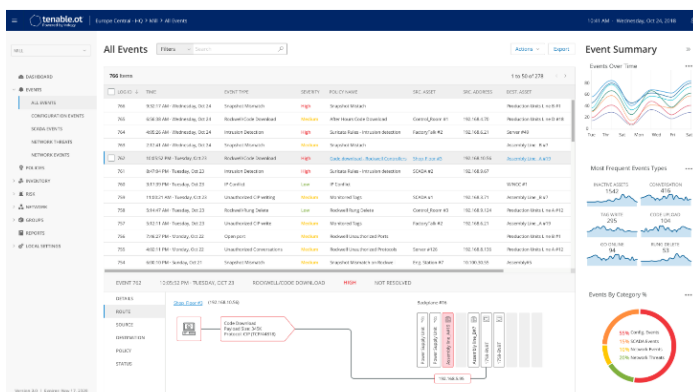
tenable.ot | Europe Central - HQ > MiB > All Events
12:41 AM | Wednesday, Oct 24, 2018

All Events
Filters | Search
Actions | Export

766 Items
1 to 50 of 278

| LOG ID | TIME | EVENT TYPE | SEVERITY | POLICY NAME | SRC. ASSET | SRC. ADDRESS | DEST. ASSET |
|---|---|---|---|---|---|---|---|
| 766 | 9:32:17 AM - Wednesday, Oct 24 | Snapshot Mismatch | High | Snapshot Mismatch | | 192.168.4.78 | Reduction Unit L... |
| 765 | 5:32:17 AM - Wednesday, Oct 24 | Rockwell Code Download | Medium | After Hours Code Download | Control_Room #1 | 192.168.4.78 | Reduction Unit L... |
| 764 | 4:08:26 AM - Wednesday, Oct 24 | Intrusion Detection | High | Suricata Rules - Intrusion detection | Factory"ab #2 | 192.168.8.21 | Server #49 |
| 763 | 2:00:00 AM - Wednesday, Oct 24 | Snapshot Mismatch | High | Snapshot Mismatch | | | Assembly line ...#7 |
| 762 | 12:05:22 PM - Tuesday, Oct 23 | Rockwell Code Download | High | Code download - Rockwell Controllers | Shop floor #3 | 192.168.10.56 | Assembly line ...#7 |
| 761 | 8:47:56 PM - Tuesday, Oct 23 | Intrusion Detection | High | Suricata Rules - Intrusion detection | SCADA #2 | 192.168.6.21 | |
| 760 | 8:01:00 PM - Tuesday, Oct 23 | IP Conflict | Low | IP Conflict | | 192.168.4.78 | SERVICE #1 |
| 759 | 11:55:21 AM - Tuesday, Oct 23 | Unauthorized CIP writing | Medium | Monitored Tags | SCADA #1 | 192.168.4.78 | Assembly Line ...#7 |
| 758 | 5:34:47 AM - Tuesday, Oct 23 | Rockwell Rung Delete | Low | Rockwell Rung Delete | Factory"ab #3 | 192.168.5.124 | Reduction Unit L... |
| 757 | 6:02:56 AM - Tuesday, Oct 23 | Unauthorized CIP write | Medium | Monitored Tags | Factory"ab #3 | 192.168.5.124 | Reduction Unit L... |
| 756 | | Open port | Medium | Rockwell Unauthorized Ports | | 192.168.4.78 | Reduction Unit L... |
| 755 | 4:02:15 PM - Tuesday, Oct 23 | Unauthorized Conversations | Medium | Rockwell Unauthorized Protocols | Server #126 | 192.168.4.78 | Reduction Unit L... |
| 754 | 9:05:15 AM - Tuesday, Oct 23 | Snapshot Mismatch | Medium | Snapshot Mismatch in Rockwell | Eng. Station #1 | 10.100.99.55 | Assembly |

EVENT 762 | 12:05:22 PM - TUESDAY, OCT 23 | ROCKWELL CODE DOWNLOAD | HIGH | NOT RESOLVED

DETAILS
ROUTE
SOURCE
DESTINATION
POLICY
STATUS

Shop Floor #3 (192.168.10.56)
Code download
Payload Size: 5439
Protocol: CIP (TCP:44818)
Backplane #18
192.168.10.61

Event Summary
Events Over Time
Most Frequent Events Types
INACTIVE ASSETS 1542
CONVERSATION 415
FW WRITE 29
STOP CPU DAQ 10
CODE DL 94
RUNG DELETE 15
Events By Category %
55% Config. Events
15% SCADA Events
15% Network Threats
20% Network Threats

Version 8.0 | Tenable Sep 11, 2018

DASHBOARD
EVENTS
ALL EVENTS
CONFIGURATION EVENTS
SCADA EVENTS
NETWORK THREATS
NETWORK EVENTS
POLICIES
INVENTORY
RISK
NETWORK
GROUPS
REPORTS
LOCAL SETTINGS